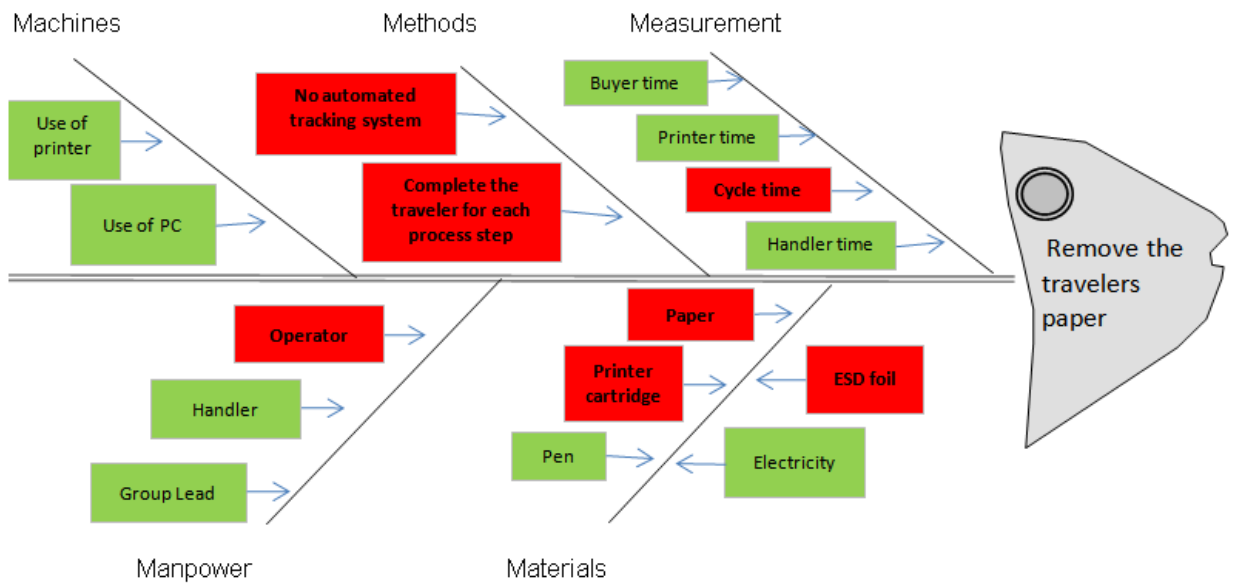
Machines

Use of printer

Use of PC

Methods

No automated tracking system

Complete the traveler for each process step

Measurement

Buyer time

Printer time

Cycle time

Handler time

Remove the travelers paper

Operator

Handler

Group Lead

Manpower

Paper

Printer cartridge

ESD foil

Pen

Electricity

Materials